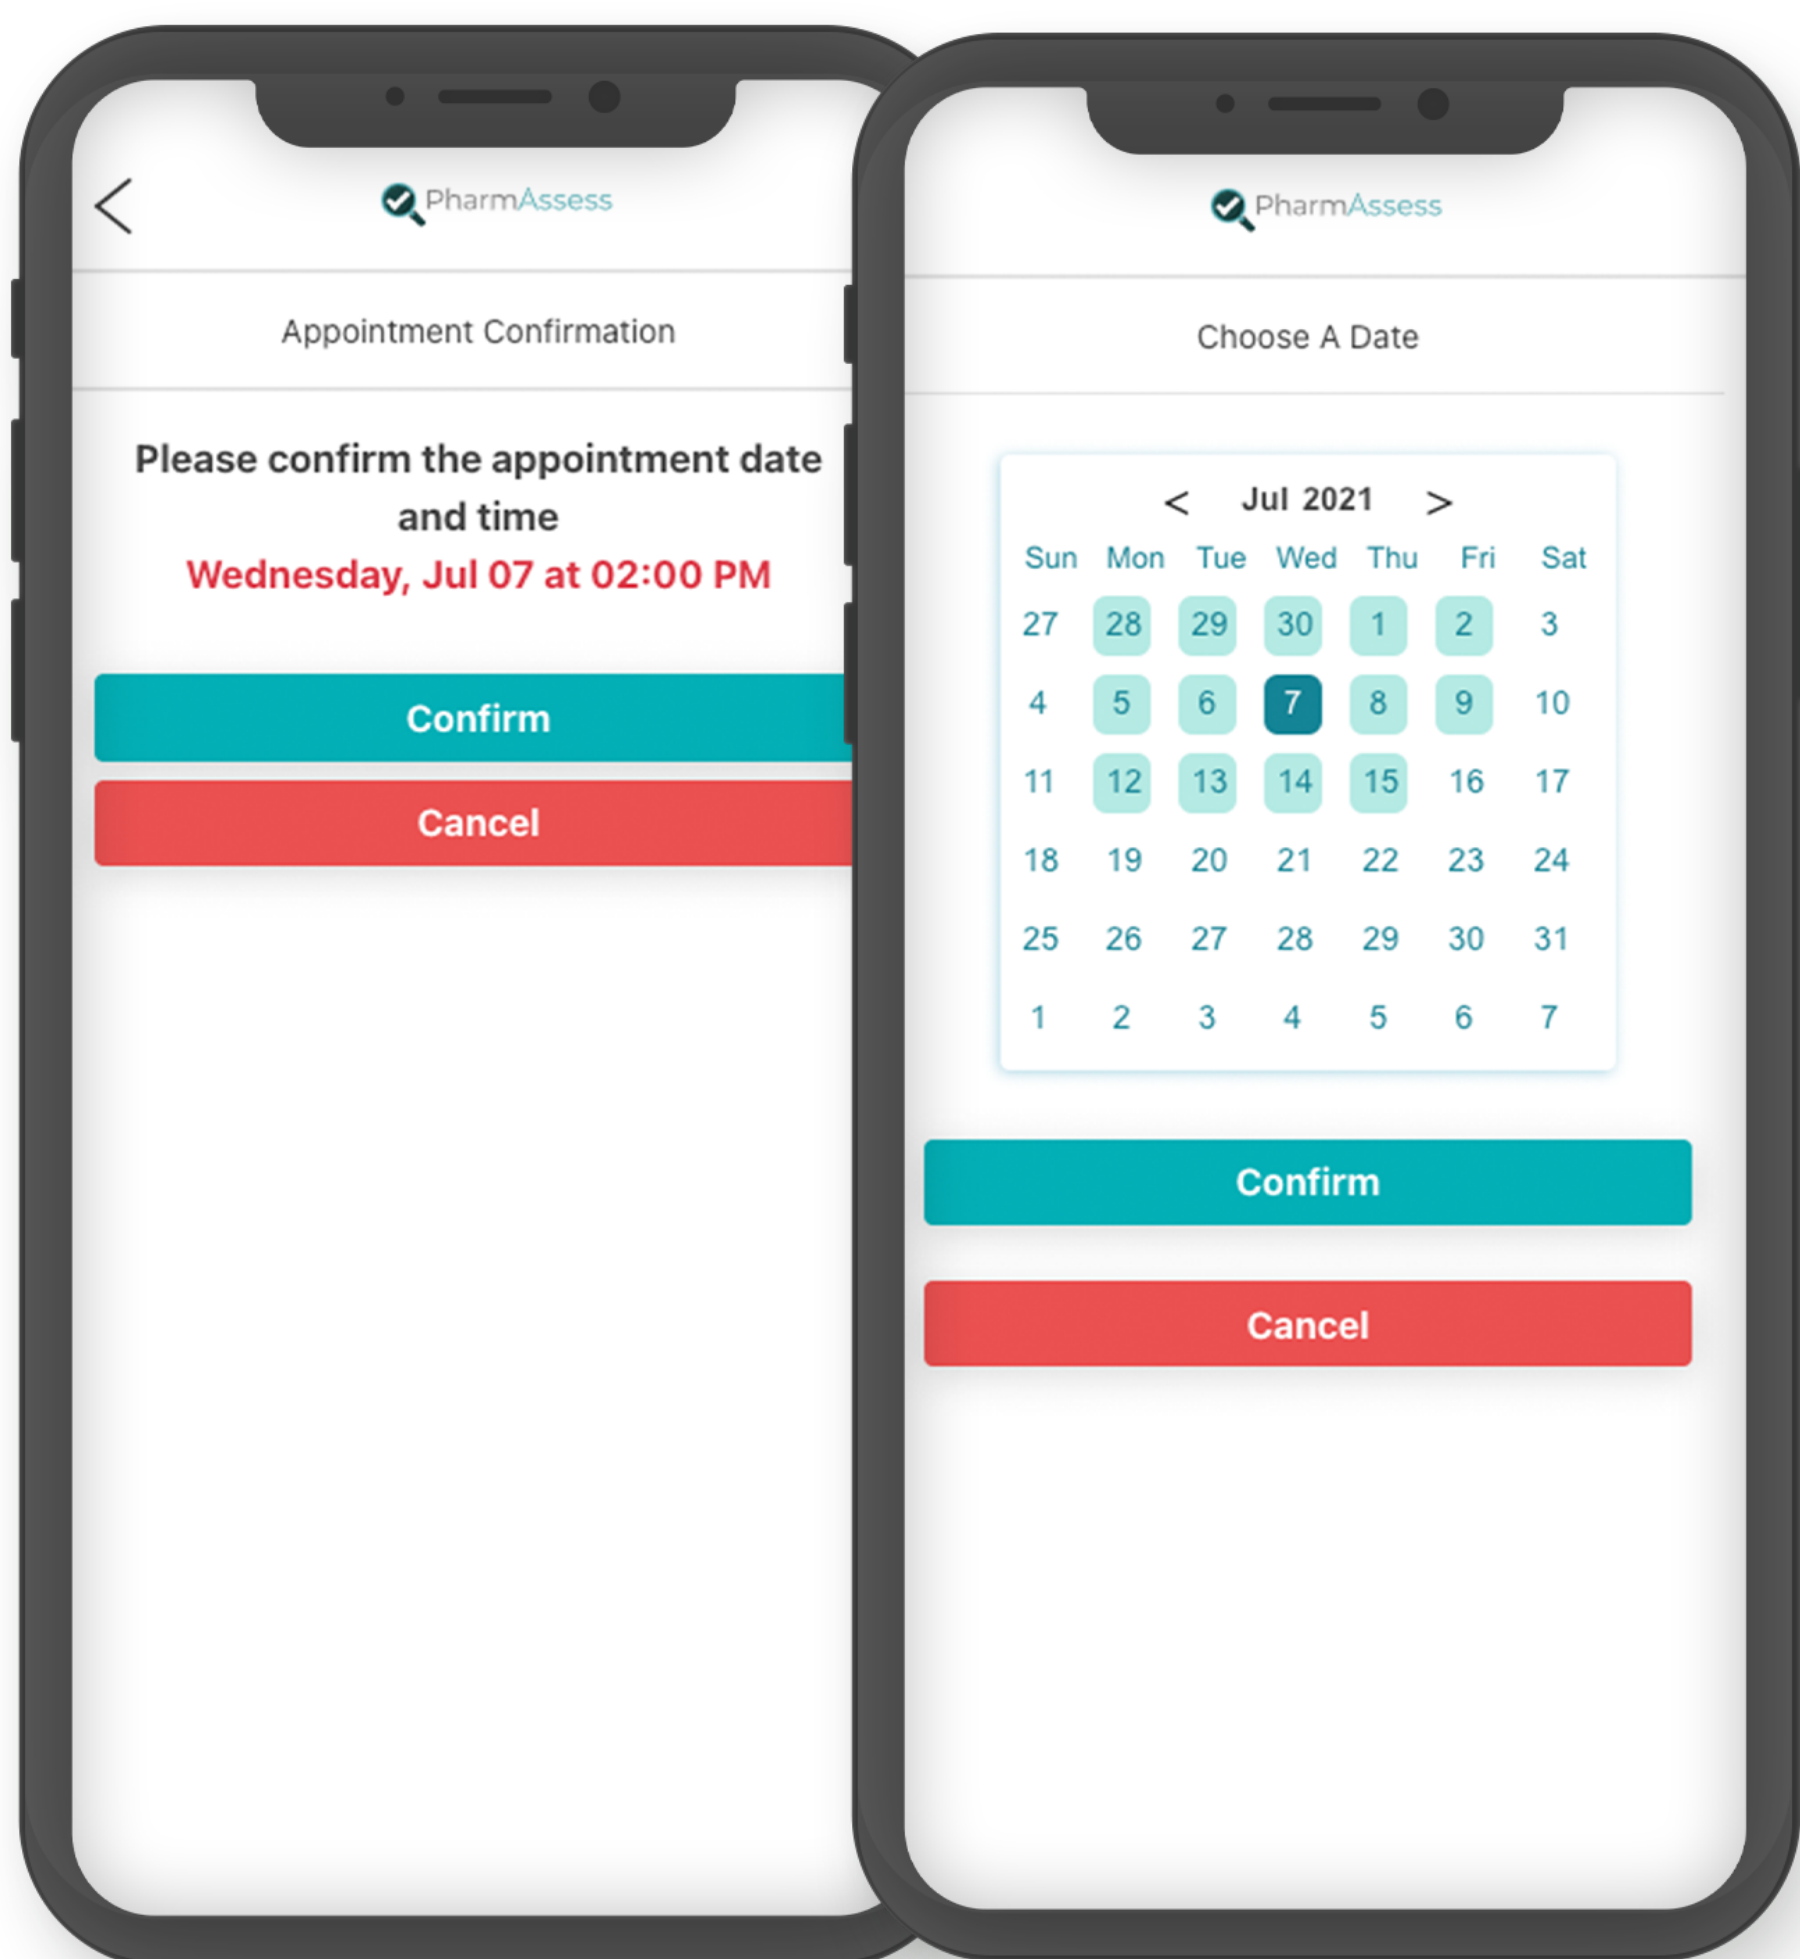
PharmAssess

Appointment Confirmation

Please confirm the appointment date and time

Wednesday, Jul 07 at 02:00 PM

Confirm

Cancel

PharmAssess

Choose A Date

< Jul 2021 >

| Sun | Mon | Tue | Wed | Thu | Fri | Sat |
|---|---|---|---|---|---|---|
| 27 | 28 | 29 | 30 | 1 | 2 | 3 |
| 4 | 5 | 6 | 7 | 8 | 9 | 10 |
| 11 | 12 | 13 | 14 | 15 | 16 | 17 |
| 18 | 19 | 20 | 21 | 22 | 23 | 24 |
| 25 | 26 | 27 | 28 | 29 | 30 | 31 |
| 1 | 2 | 3 | 4 | 5 | 6 | 7 |

Confirm

Cancel